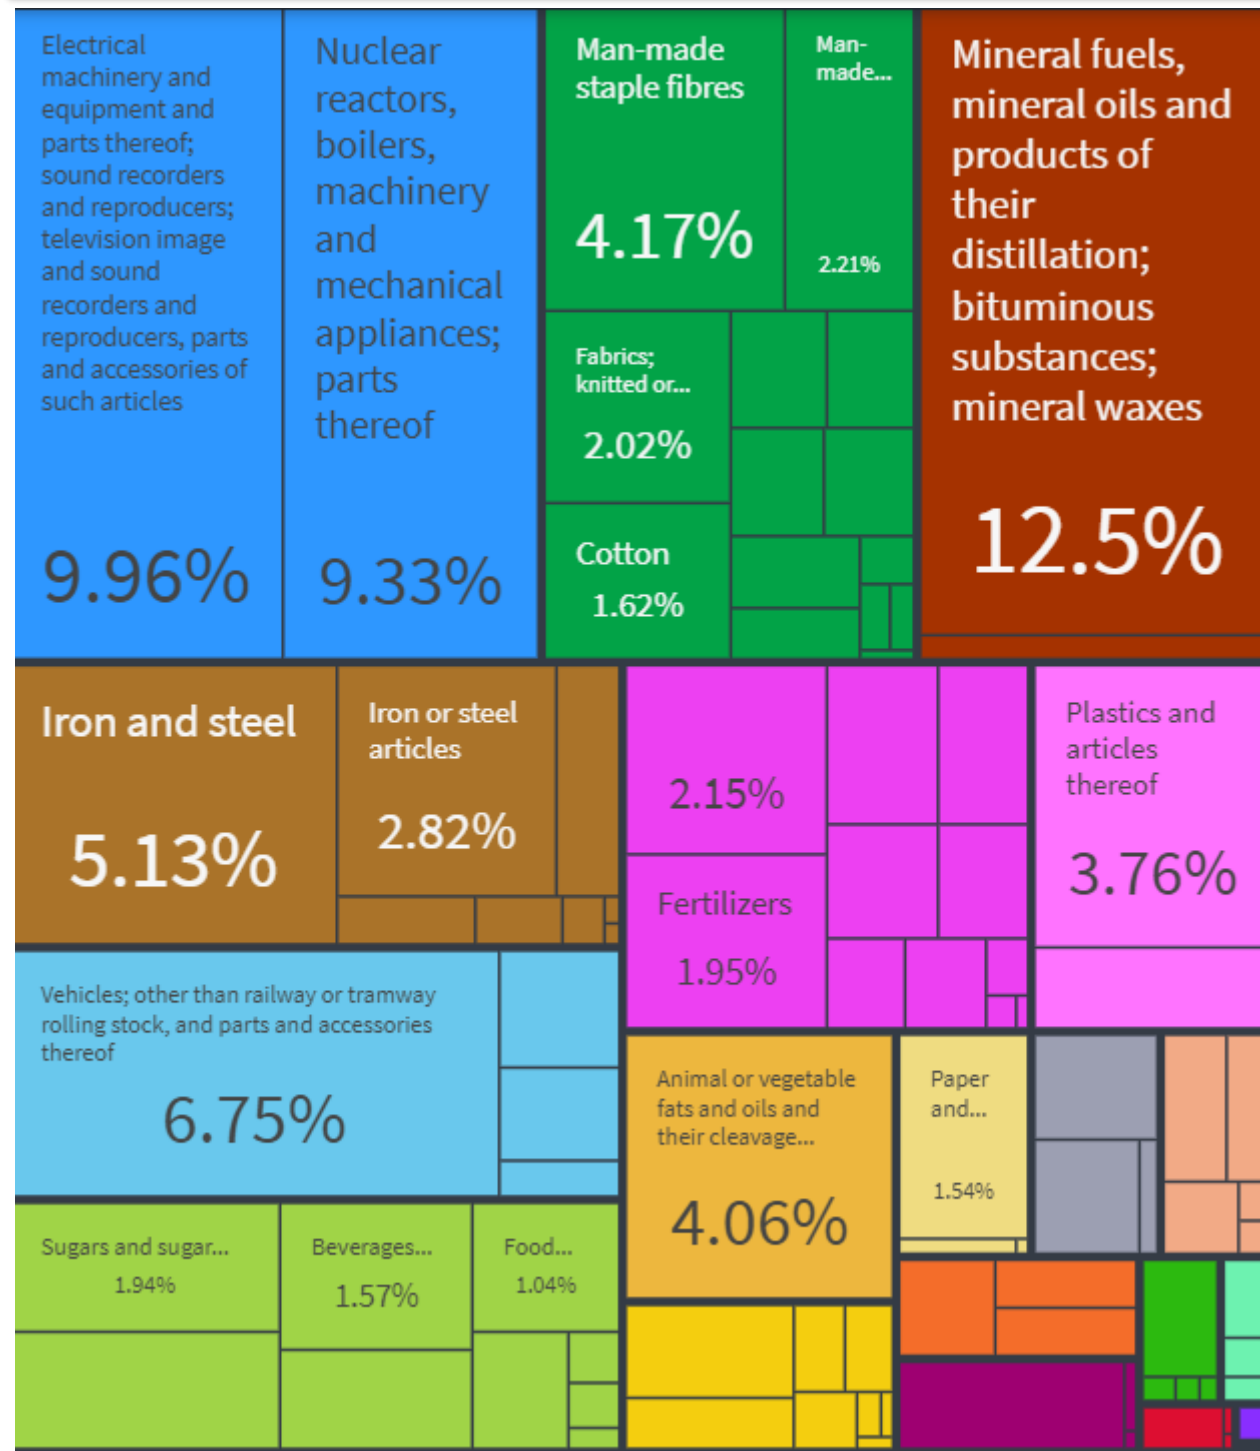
Electrical machinery and equipment and parts thereof; sound recorders and reproducers; television image and sound recorders and reproducers, parts and accessories of such articles

9.96%

Nuclear reactors, boilers, machinery and mechanical appliances; parts thereof

9.33%

Man-made staple fibres

4.17%

Man-made...

2.21%

Fabrics; knitted or...

2.02%

Cotton

1.62%

Mineral fuels, mineral oils and products of their distillation; bituminous substances; mineral waxes

12.5%

Iron and steel

5.13%

Iron or steel articles

2.82%

2.15%

Fertilizers

1.95%

Plastics and articles thereof

3.76%

Vehicles; other than railway or tramway rolling stock, and parts and accessories thereof

6.75%

Animal or vegetable fats and oils and their cleavage...

4.06%

Paper and...

1.54%

Sugars and sugar...

1.94%

Beverages...

1.57%

Food...

1.04%